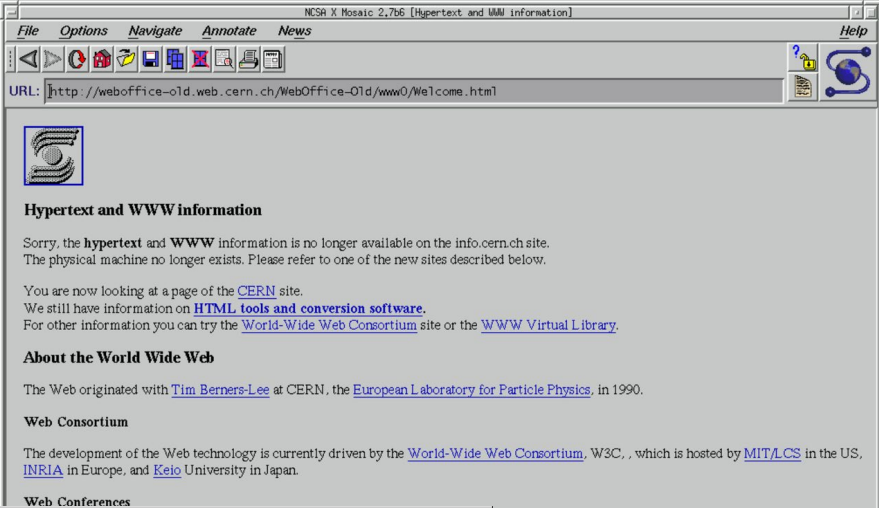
NCSA X Mosaic 2.7b6 [Hypertext and WWW information]

File Options Navigate Annotate News Help

URL: http://weboffice-old.web.cern.ch/WebOffice-Old/www0/Welcome.html

Hypertext and WWW information

Sorry, the hypertext and WWW information is no longer available on the info.cern.ch site. The physical machine no longer exists. Please refer to one of the new sites described below.

You are now looking at a page of the CERN site.
We still have information on HTML tools and conversion software.
For other information you can try the World-Wide Web Consortium site or the WWW Virtual Library.

About the World Wide Web

The Web originated with Tim Berners-Lee at CERN, the European Laboratory for Particle Physics, in 1990.

Web Consortium

The development of the Web technology is currently driven by the World-Wide Web Consortium, W3C, , which is hosted by MIT/LCS in the US, INRIA in Europe, and Keio University in Japan.

Web Conferences